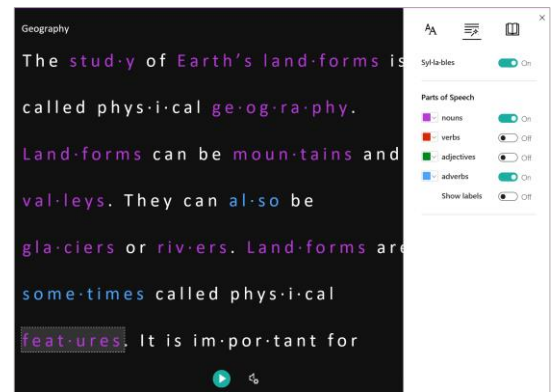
Geography

The stud·y of Earth's land·forms is called phys·i·cal ge·og·ra·phy. Land·forms can be moun·tains and val·leys. They can al·so be gla·ciers or riv·ers. Land·forms are some·times called phys·i·cal feat·ures. It is im·por·tant for

Syl·la·bles On

Parts of Speech

nouns On

verbs Off

adjectives Off

adverbs On

Show labels Off